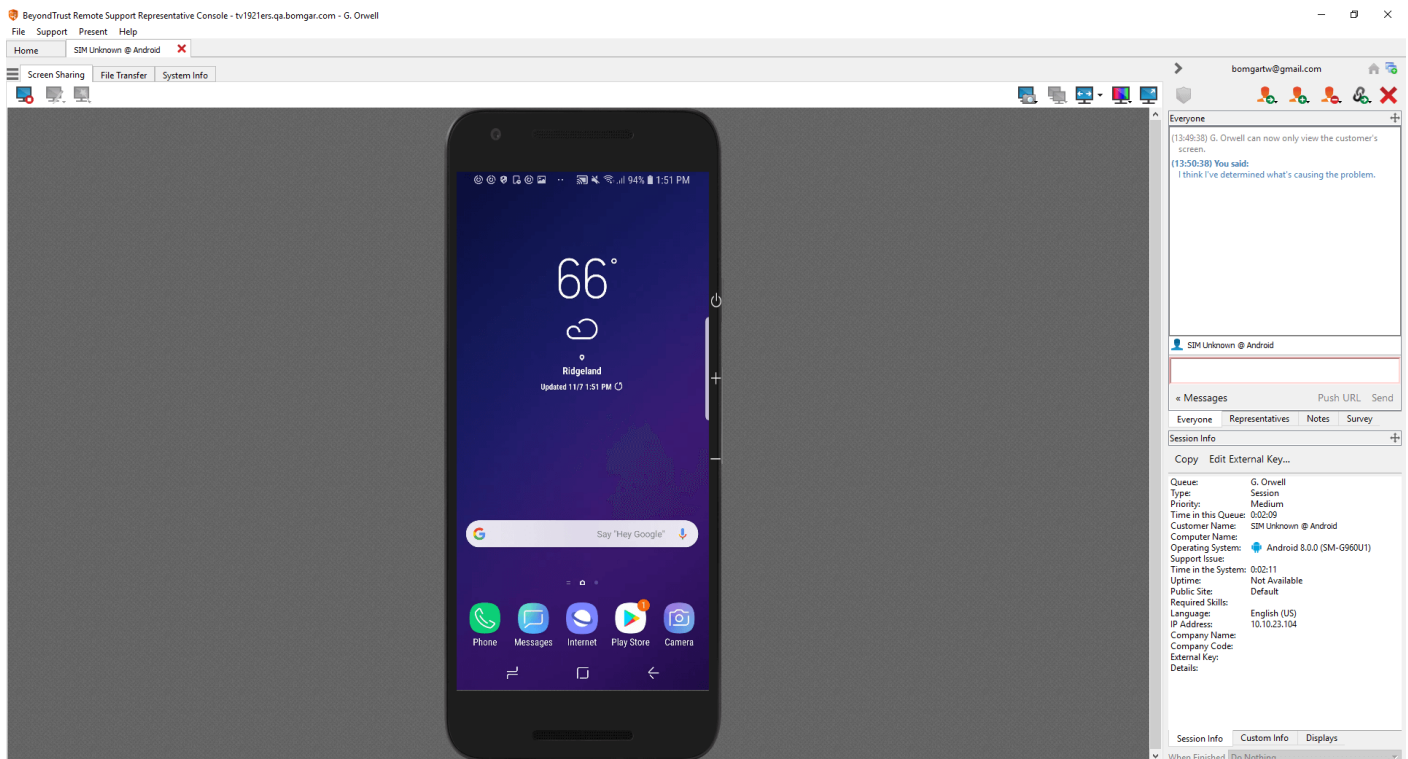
BeyondTrust Remote Support Representative Console - tv1921ers.qa.bomgar.com - G. Orwell

File Support Present Help

Home | SIM Unknown @ Android

Screen Sharing | File Transfer | System Info

94% 1:51 PM

66°

Ridgeland

Updated 11/7 1:51 PM

Say "Hey Google"

Phone | Messages | Internet | Play Store | Camera

bomgartw@gmail.com

Everyone

(13:49:38) G. Orwell can now only view the customer's screen.

(13:50:38) You said:
I think I've determined what's causing the problem.

SIM Unknown @ Android

« Messages Push URL Send

Everyone | Representatives | Notes | Survey

Session Info

Copy Edit External Key...

| | |
|---|---|
| Queue: | G. Orwell |
| Type: | Session |
| Priority: | Medium |
| Time in this Queue: | 0:02:09 |
| Customer Name: | SIM Unknown @ Android |
| Computer Name: | |
| Operating System: | Android 8.0.0 (SM-G960U1) |
| Support Issue: | |
| Time in the System: | 0:02:11 |
| Uptime: | Not Available |
| Public Site: | Default |
| Required Skills: | |
| Language: | English (US) |
| IP Address: | 10.10.23.104 |
| Company Name: | |
| Company Code: | |
| External Key: | |
| Details: | |

Session Info | Custom Info | Displays

When Finished: Do Nothing